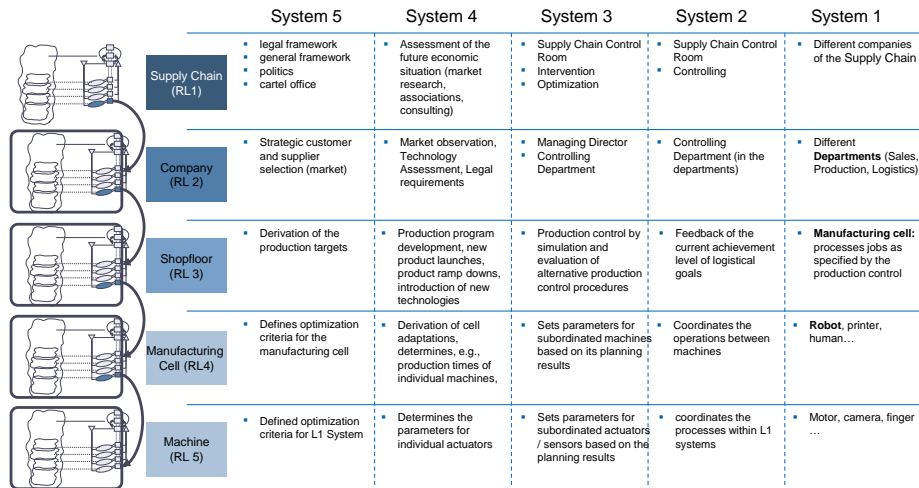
|  | System 5 | System 4 | System 3 | System 2 | System 1 |
|---|---|---|---|---|---|
| Supply Chain (RL1) | ▪ legal framework ▪ general framework ▪ politics ▪ cartel office | ▪ Assessment of the future economic situation (market research, associations, consulting) | ▪ Supply Chain Control Room ▪ Intervention ▪ Optimization | ▪ Supply Chain Control Room ▪ Controlling | ▪ Different companies of the Supply Chain |
| Company (RL 2) | ▪ Strategic customer and supplier selection (market) | ▪ Market observation, Technology Assessment, Legal requirements | ▪ Managing Director ▪ Controlling Department | ▪ Controlling Department (in the departments) | ▪ Different **Departments** (Sales, Production, Logistics) |
| Shopfloor (RL 3) | ▪ Derivation of the production targets | ▪ Production program development, new product launches, product ramp downs, introduction of new technologies | ▪ Production control by simulation and evaluation of alternative production control procedures | ▪ Feedback of the current achievement level of logistical goals | ▪ **Manufacturing cell:** processes jobs as specified by the production control |
| Manufacturing Cell (RL4) | ▪ Defines optimization criteria for the manufacturing cell | ▪ Derivation of cell adaptations, determines, e.g., production times of individual machines, | ▪ Sets parameters for subordinated machines based on its planning results | ▪ Coordinates the operations between machines | ▪ **Robot**, printer, human… |
| Machine (RL 5) | ▪ Defined optimization criteria for L1 System | ▪ Determines the parameters for individual actuators | ▪ Sets parameters for subordinated actuators / sensors based on the planning results | ▪ coordinates the processes within L1 systems | ▪ Motor, camera, finger … |